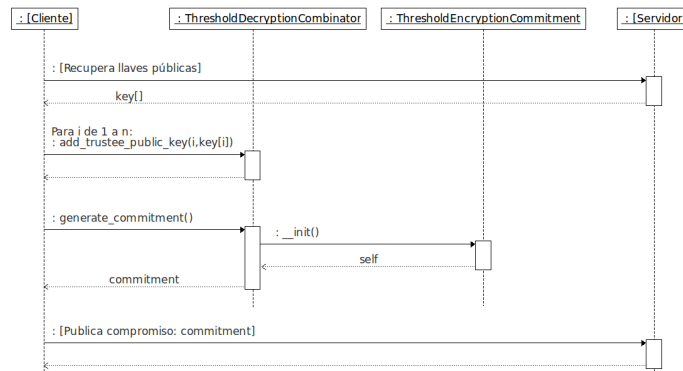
: [Cliente]

: ThresholdDecryptionCombinator

: ThresholdEncryptionCommitment

: [Servidor

: [Recupera llaves públicas]

key[]

Para i de 1 a n:
: add_trustee_public_key(i,key[i])

: generate_commitment()

: __init()

self

commitment

: [Publica compromiso: commitment]